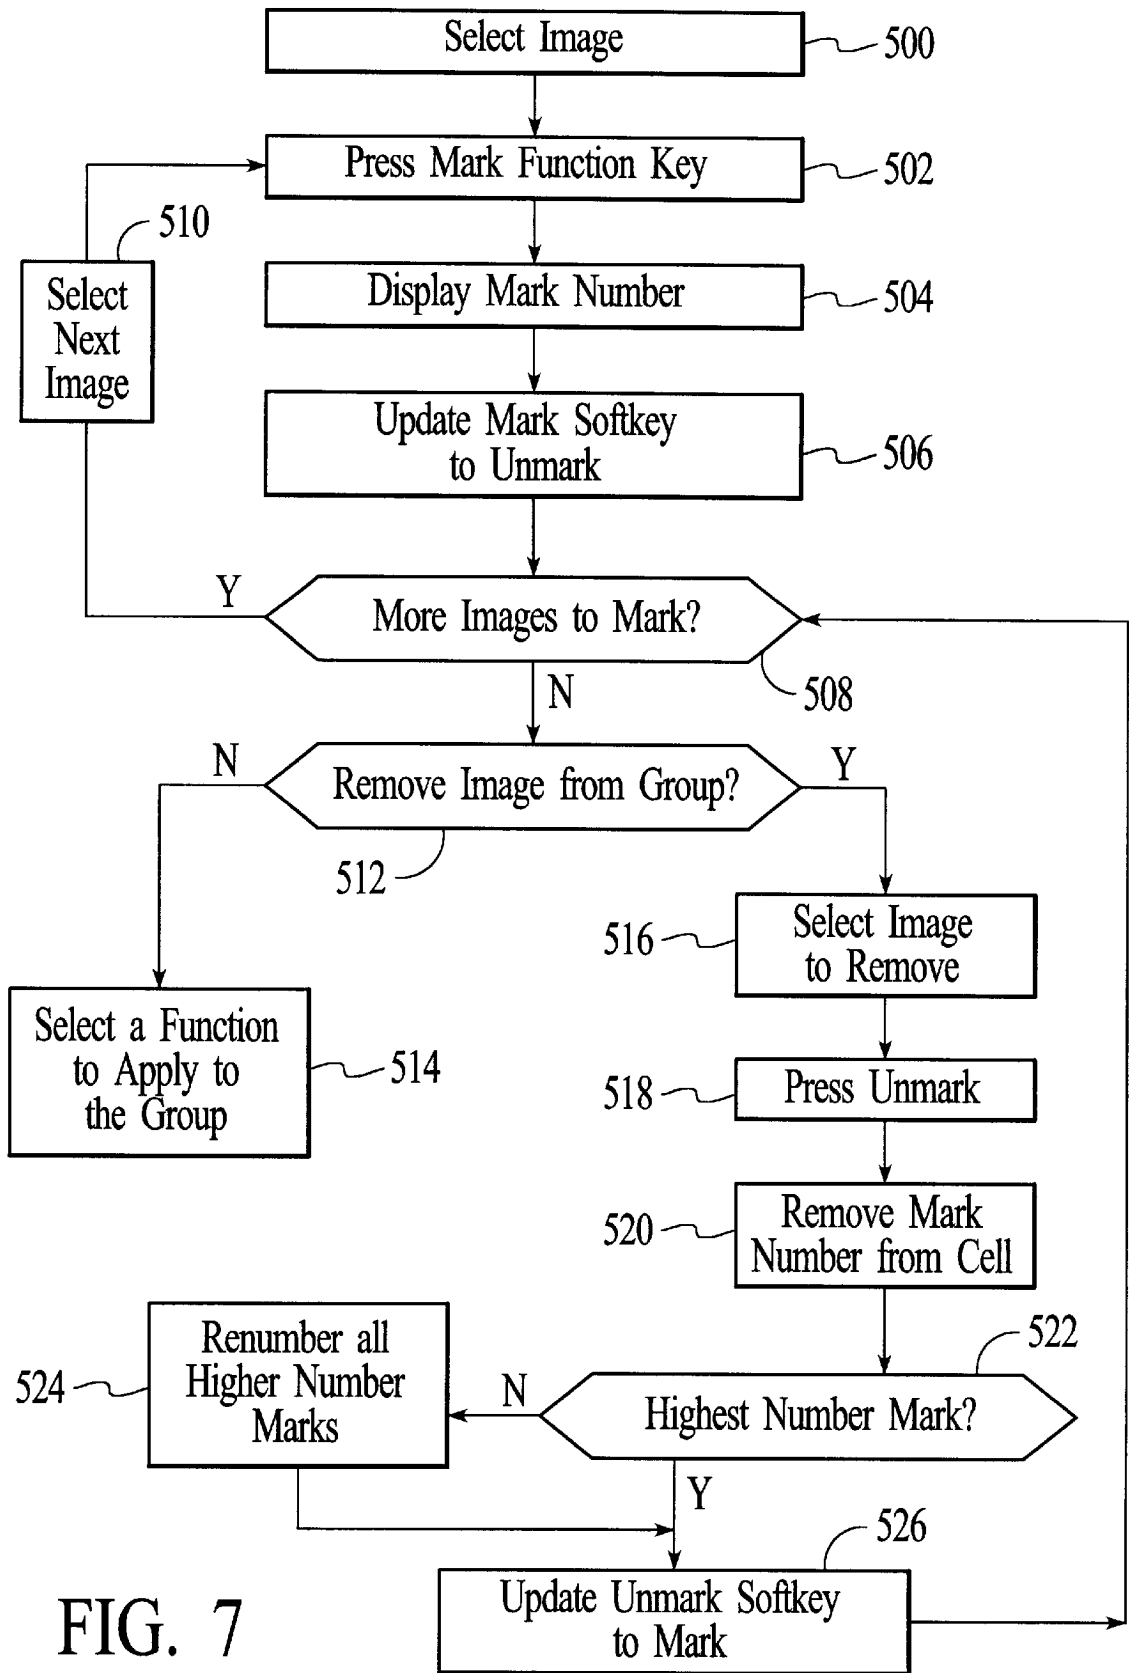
Select Image
500

Press Mark Function Key
502

510
Select Next Image

Display Mark Number
504

Update Mark Softkey to Unmark
506

Y
More Images to Mark?
508
N

N
Remove Image from Group?
Y
512

516
Select Image to Remove

Select a Function to Apply to the Group
514

518
Press Unmark

520
Remove Mark Number from Cell

522

524
Renumber all Higher Number Marks

N
Highest Number Mark?
Y

526
Update Unmark Softkey to Mark

FIG. 7